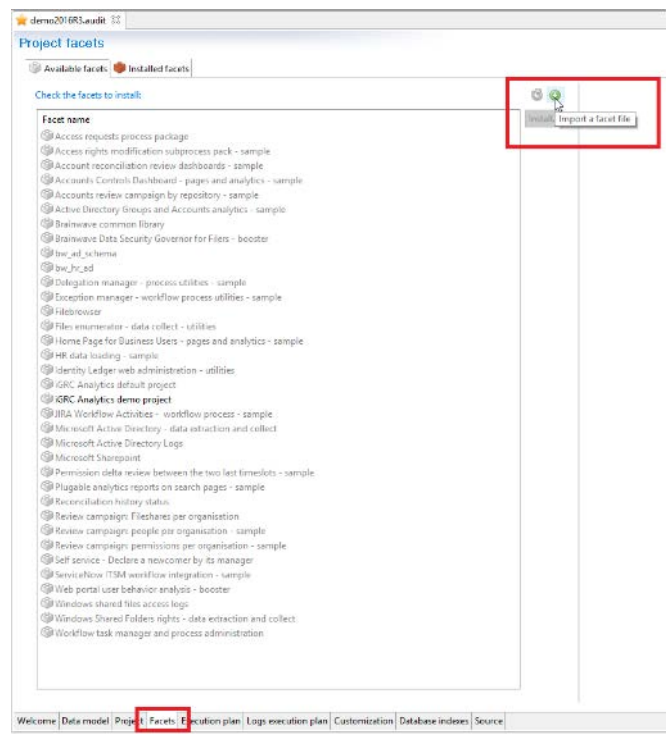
demo2016R3.audit

Project facets

Available facets | Installed facets

Check the facets to install:

Install | Import a facet file

Facet name
Access requests process package
Access rights modification subprocess pack - sample
Account reconciliation review dashboards - sample
Accounts Controls Dashboard - pages and analytics - sample
Accounts review campaign by repository - sample
Active Directory Groups and Accounts analytics - sample
Brainwave common library
Brainwave Data Security Governor for Filers - booster
bw_ad_schema
bw_hr_ad
Delegation manager - process utilities - sample
Exception manager - workflow process utilities - sample
Filebrowser
Files enumerator - data collect - utilities
Home Page for Business Users - pages and analytics - sample
HR data loading - sample
Identity Ledger web administration - utilities
iGRC Analytics default project
iGRC Analytics demo project
JIRA Workflow Activities - workflow process - sample
Microsoft Active Directory - data extraction and collect
Microsoft Active Directory Logs
Microsoft Sharepoint
Permission delta review between the two last timeslots - sample
Plugable analytics reports on search pages - sample
Reconciliation history status
Review campaign: Fileshares per organisation
Review campaign: people per organisation - sample
Review campaign: permissions per organisation - sample
Self service - Declare a newcomer by its manager
ServiceNow ITSM workflow integration - sample
Web portal user behavior analysis - booster
Windows shared files access logs
Windows Shared Folders rights - data extraction and collect
Workflow task manager and process administration

Welcome | Data model | Project | Facets | Execution plan | Logs execution plan | Customization | Database indexes | Source